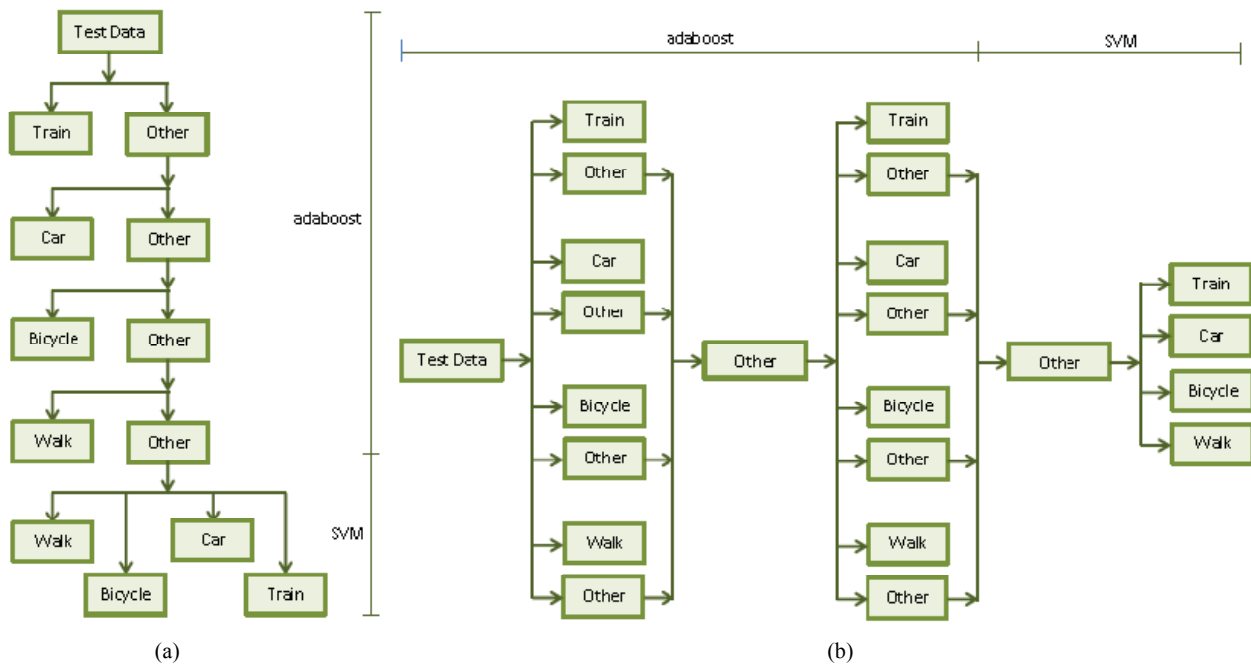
Test Data

Train

Other

Car

Other

Bicycle

Other

Walk

Other

Walk

Bicycle

Car

Train

adaboost

SVM

(a)

adaboost

SVM

Test Data

Train

Other

Car

Other

Bicycle

Other

Walk

Other

Other

Train

Other

Car

Other

Bicycle

Other

Walk

Other

Other

Train

Car

Bicycle

Walk

(b)